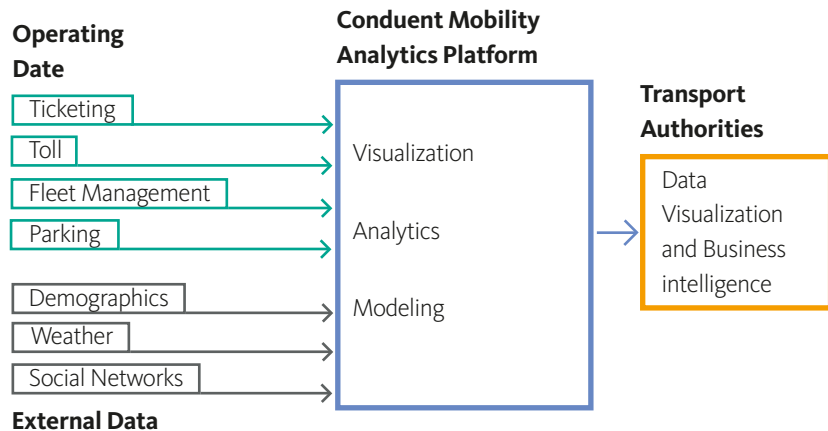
Operating Date

Ticketing

Toll

Fleet Management

Parking

Demographics

Weather

Social Networks

External Data

Conduent Mobility Analytics Platform

Visualization

Analytics

Modeling

Transport Authorities

Data Visualization and Business intelligence